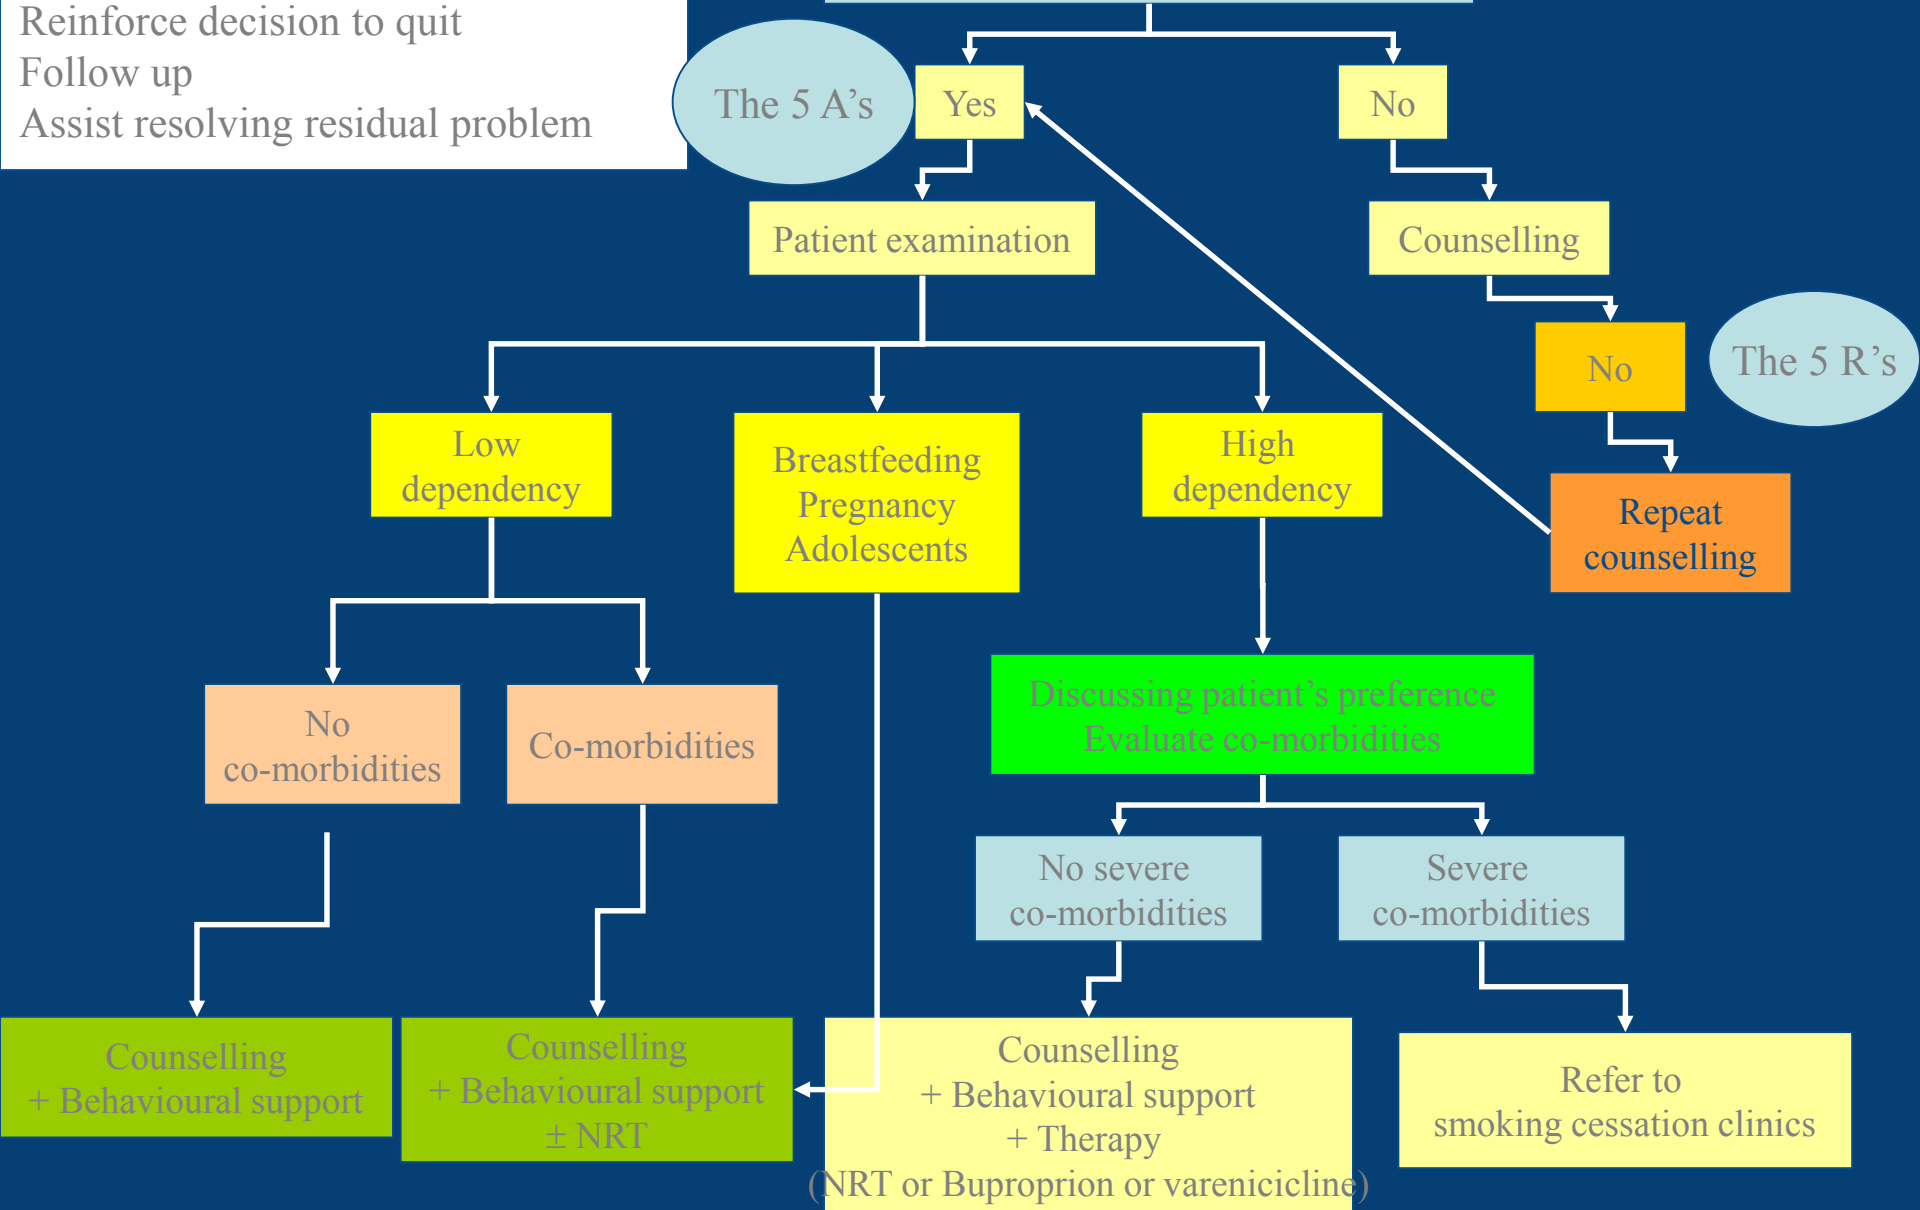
Reinforce decision to quit
Follow up
Assist resolving residual problem

The 5 A's

Yes

No

Patient examination

Counselling

No

The 5 R's

Low dependency

Breastfeeding
Pregnancy
Adolescents

High dependency

Repeat counselling

Discussing patient's preference
Evaluate co-morbidities

No co-morbidities

Co-morbidities

No severe co-morbidities

Severe co-morbidities

Counselling
+ Behavioural support

Counselling
+ Behavioural support
$\pm$ NRT

Counselling
+ Behavioural support
+ Therapy
(NRT or Buproprion or varenicicline)

Refer to smoking cessation clinics